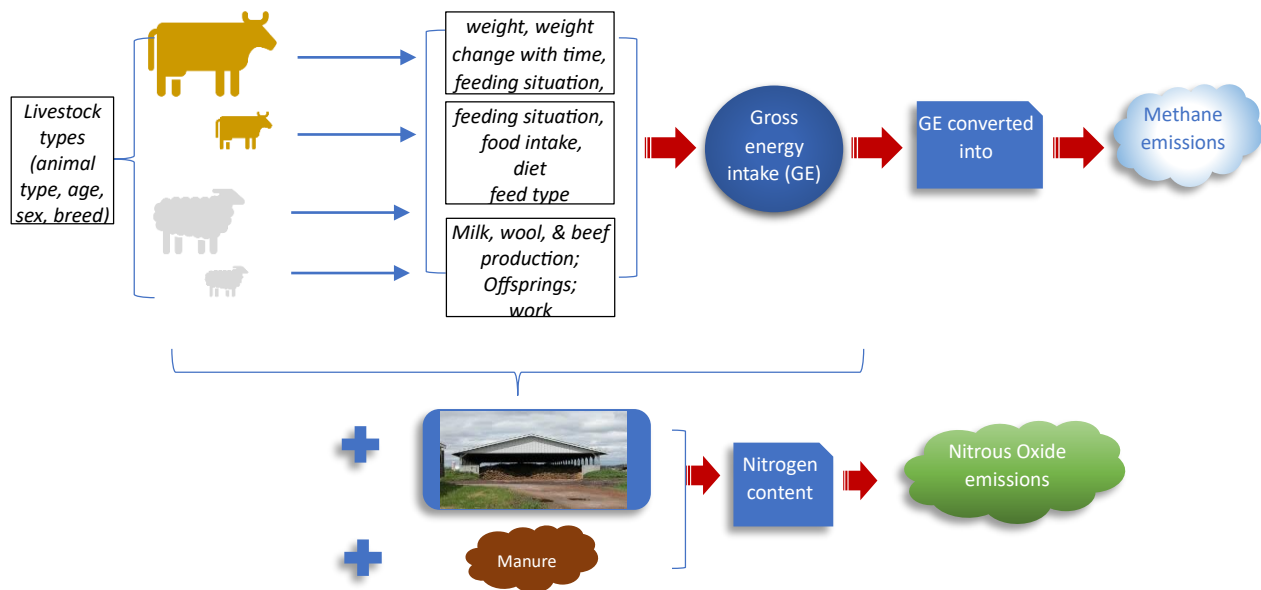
Livestock types (animal type, age, sex, breed)

weight, weight change with time, feeding situation,

feeding situation, food intake, diet feed type

Milk, wool, & beef production; Offsprings; work

Gross energy intake (GE)

GE converted into

Methane emissions

Nitrogen content

Nitrous Oxide emissions

Manure